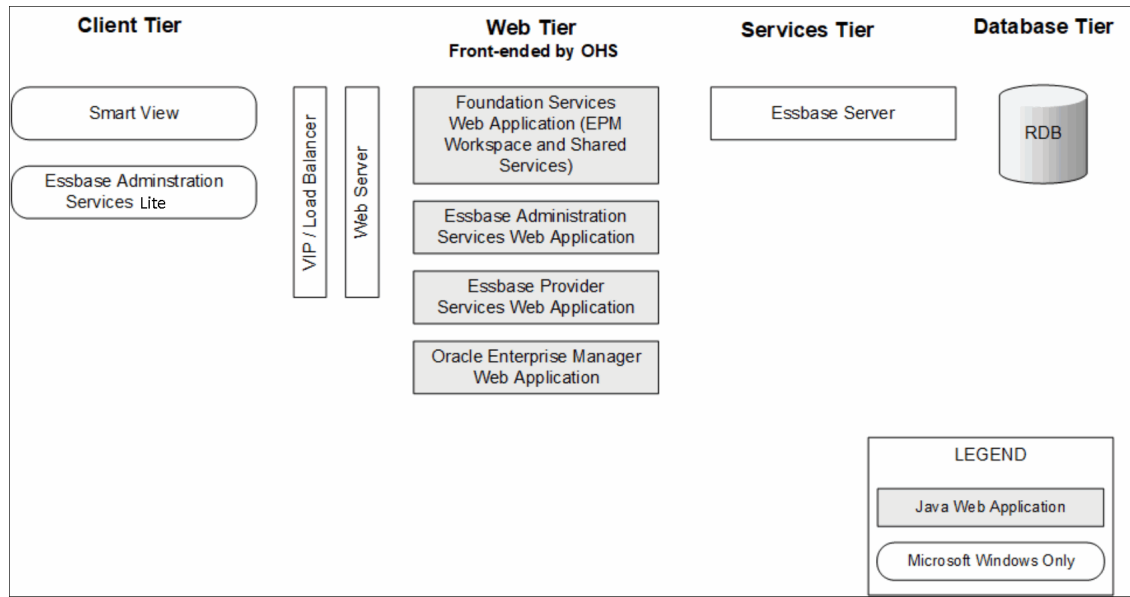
Client Tier

Web Tier
Front-ended by OHS

Services Tier

Database Tier

Smart View

Essbase Adminstration Services Lite

VIP / Load Balancer

Web Server

Foundation Services Web Application (EPM Workspace and Shared Services)

Essbase Administration Services Web Application

Essbase Provider Services Web Application

Oracle Enterprise Manager Web Application

Essbase Server

RDB

LEGEND

Java Web Application

Microsoft Windows Only